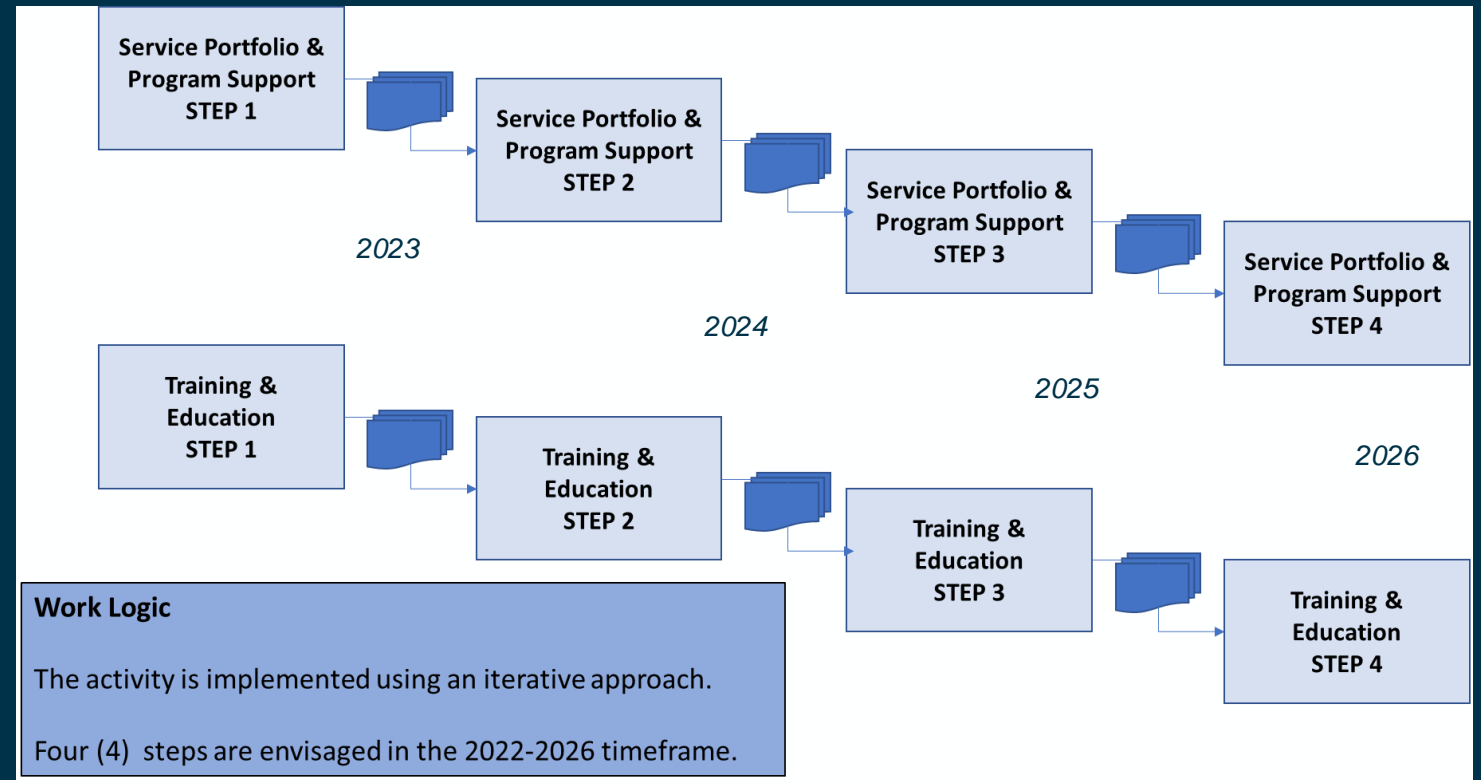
Service Portfolio & Program Support STEP 1

Service Portfolio & Program Support STEP 2

Service Portfolio & Program Support STEP 3

Service Portfolio & Program Support STEP 4

2023

2024

2025

2026

Training & Education STEP 1

Training & Education STEP 2

Training & Education STEP 3

Training & Education STEP 4

Work Logic

The activity is implemented using an iterative approach.

Four (4) steps are envisaged in the 2022-2026 timeframe.